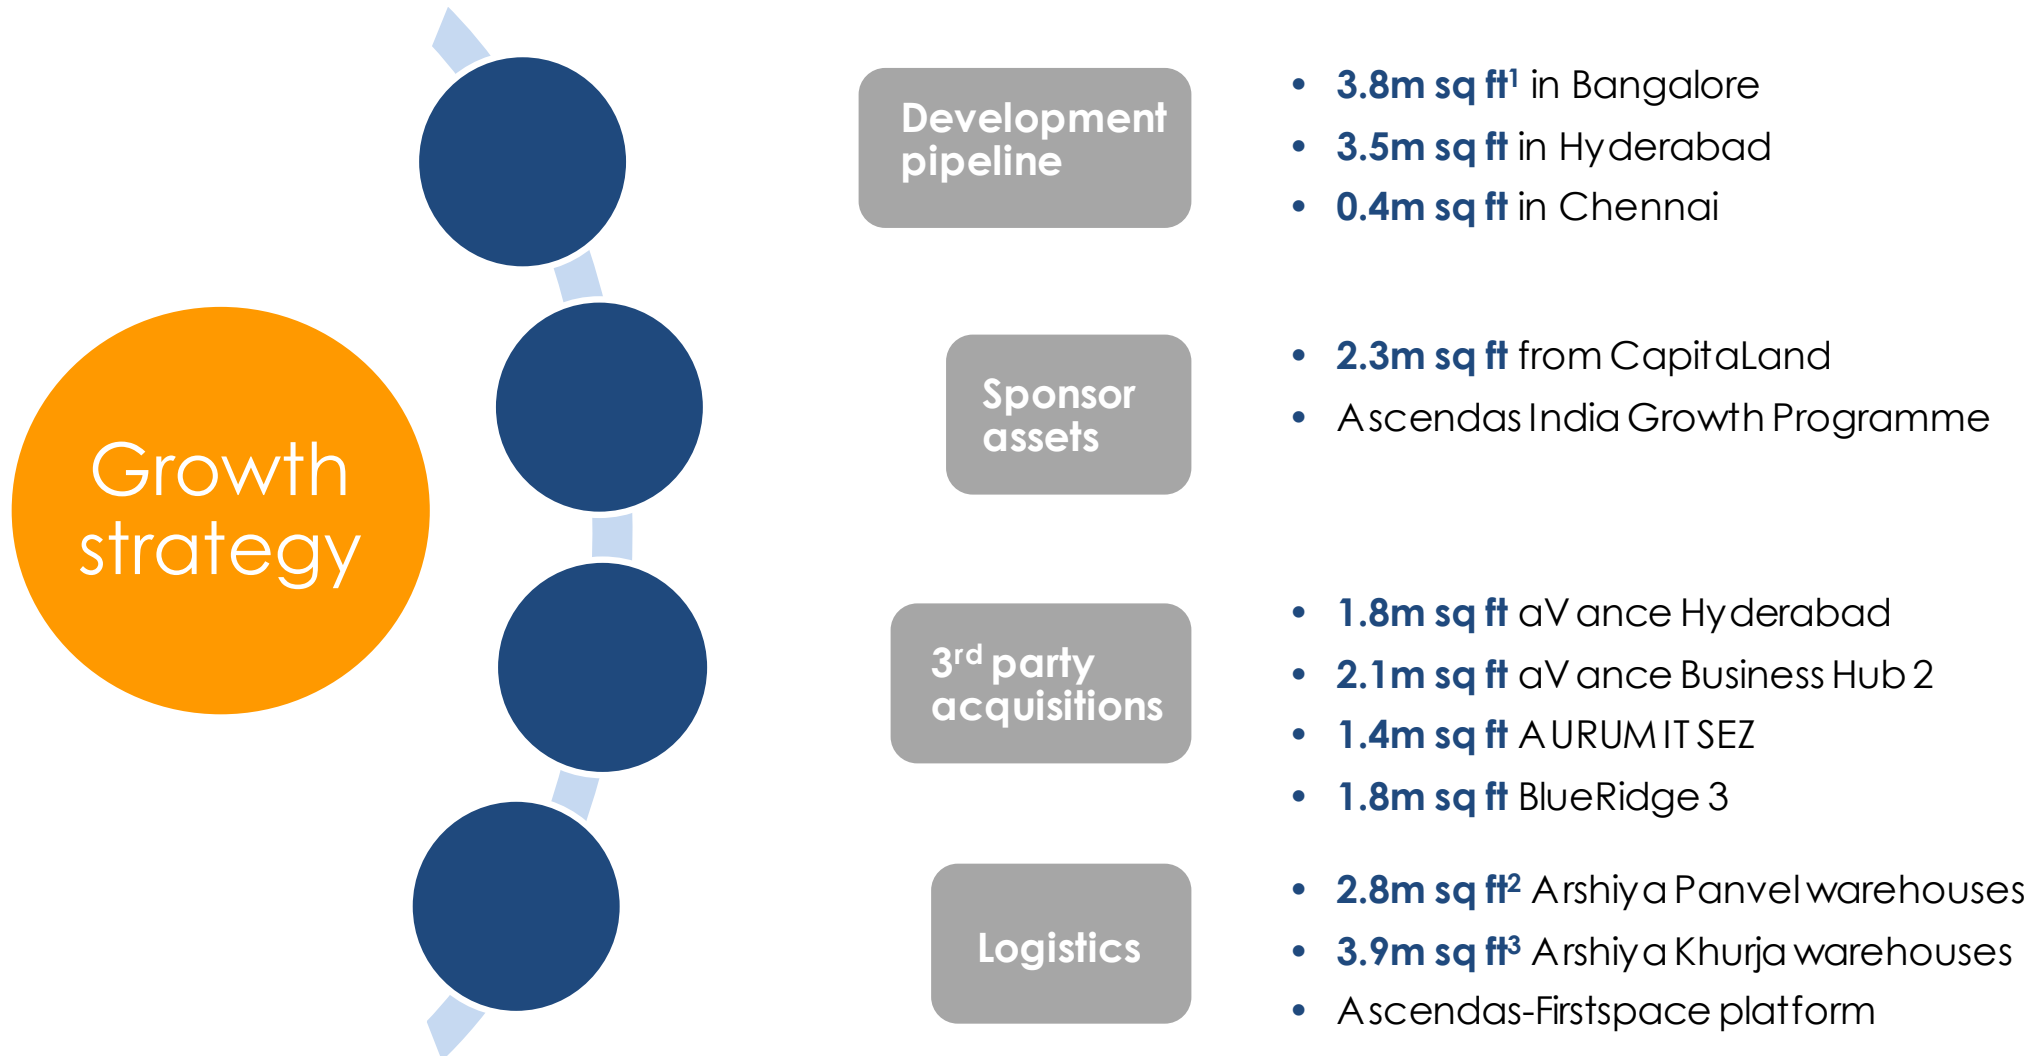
Growth strategy

Development pipeline

- **3.8m sq ft**$^1$ in Bangalore
- **3.5m sq ft** in Hyderabad
- **0.4m sq ft** in Chennai

Sponsor assets

- **2.3m sq ft** from CapitaLand
- Ascendas India Growth Programme

3$^{rd}$ party acquisitions

- **1.8m sq ft** aVance Hyderabad
- **2.1m sq ft** aVance Business Hub 2
- **1.4m sq ft** AURUM IT SEZ
- **1.8m sq ft** BlueRidge 3

Logistics

- **2.8m sq ft**$^2$ Arshiya Panvel warehouses
- **3.9m sq ft**$^3$ Arshiya Khurja warehouses
- Ascendas-Firstspace platform